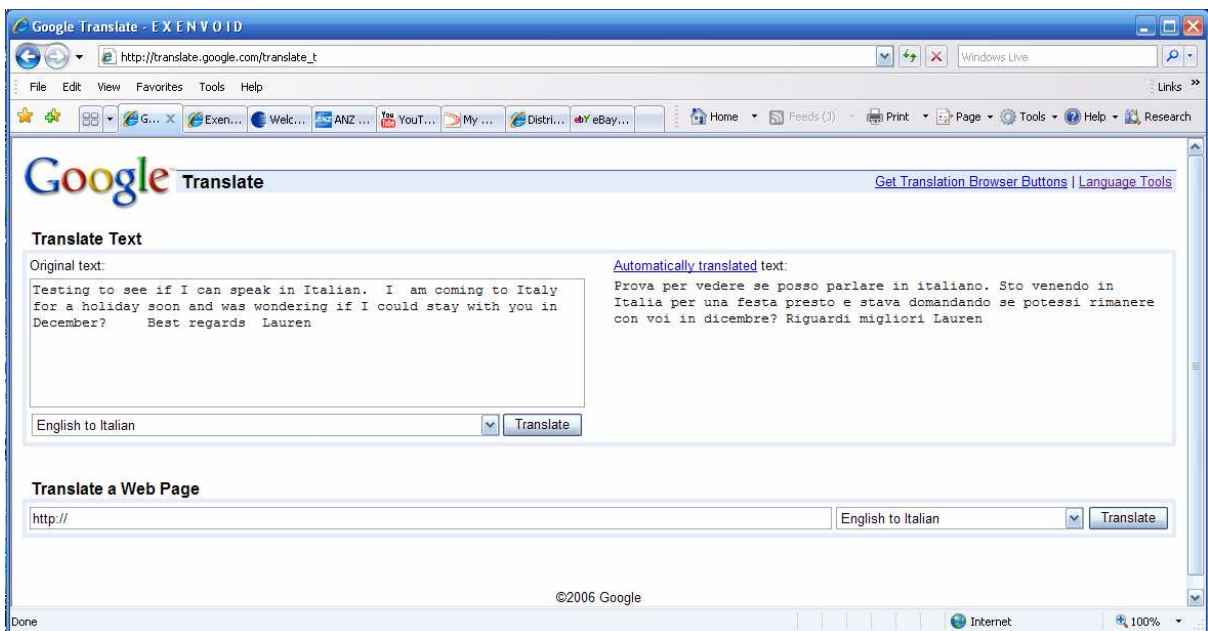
Google Translate - EXENVOID

http://translate.google.com/translate_t

Windows Live

File Edit View Favorites Tools Help

Links »

G... Exen... Welc... ANZ ... YouT... My ... Distri... eBay...

Home Feeds (3) Print Page Tools Help Research

Google Translate

Get Translation Browser Buttons | Language Tools

Translate Text

Original text:

Testing to see if I can speak in Italian. I am coming to Italy for a holiday soon and was wondering if I could stay with you in December? Best regards Lauren

English to Italian

Translate

Automatically translated text:

Prova per vedere se posso parlare in italiano. Sto venendo in Italia per una festa presto e stava domandando se potessi rimanere con voi in dicembre? Riguardi migliori Lauren

Translate a Web Page

http://

English to Italian

Translate

©2006 Google

Done

Internet

100%